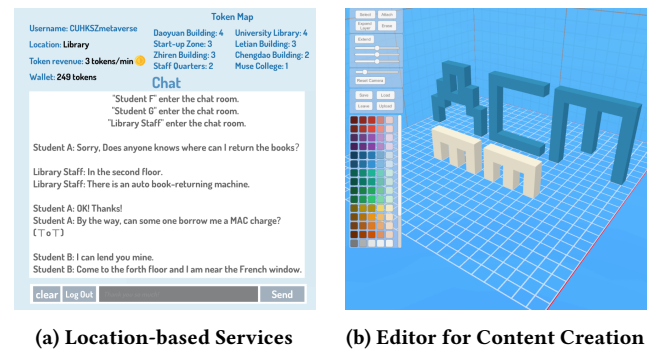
Username: CUHKSZmetaverse
Location: Library
Token revenue: 3 tokens/min
Wallet: 249 tokens

Token Map
Daoyuan Building: 4
Start-up Zone: 3
Zhiren Building: 2
Staff Quarters: 2
University Library: 4
Letian Building: 3
Chengdao Building: 2
Muse College: 1

Chat

"Student F" enter the chat room.
"Student G" enter the chat room.
"Library Staff" enter the chat room.

Student A: Sorry, Does anyone knows where can I return the books?

Library Staff: In the second floor.
Library Staff: There is an auto book-returning machine.

Student A: OK! Thanks!
Student A: By the way, can some one borrow me a MAC charge?
(T o T)

Student B: I can lend you mine.
Student B: Come to the forth floor and I am near the French window.

clear Log Out Send

Select Attach
Rotate Erase
Extend
Reset Camera
Save Load
Leave Upload

(a) Location-based Services

(b) Editor for Content Creation